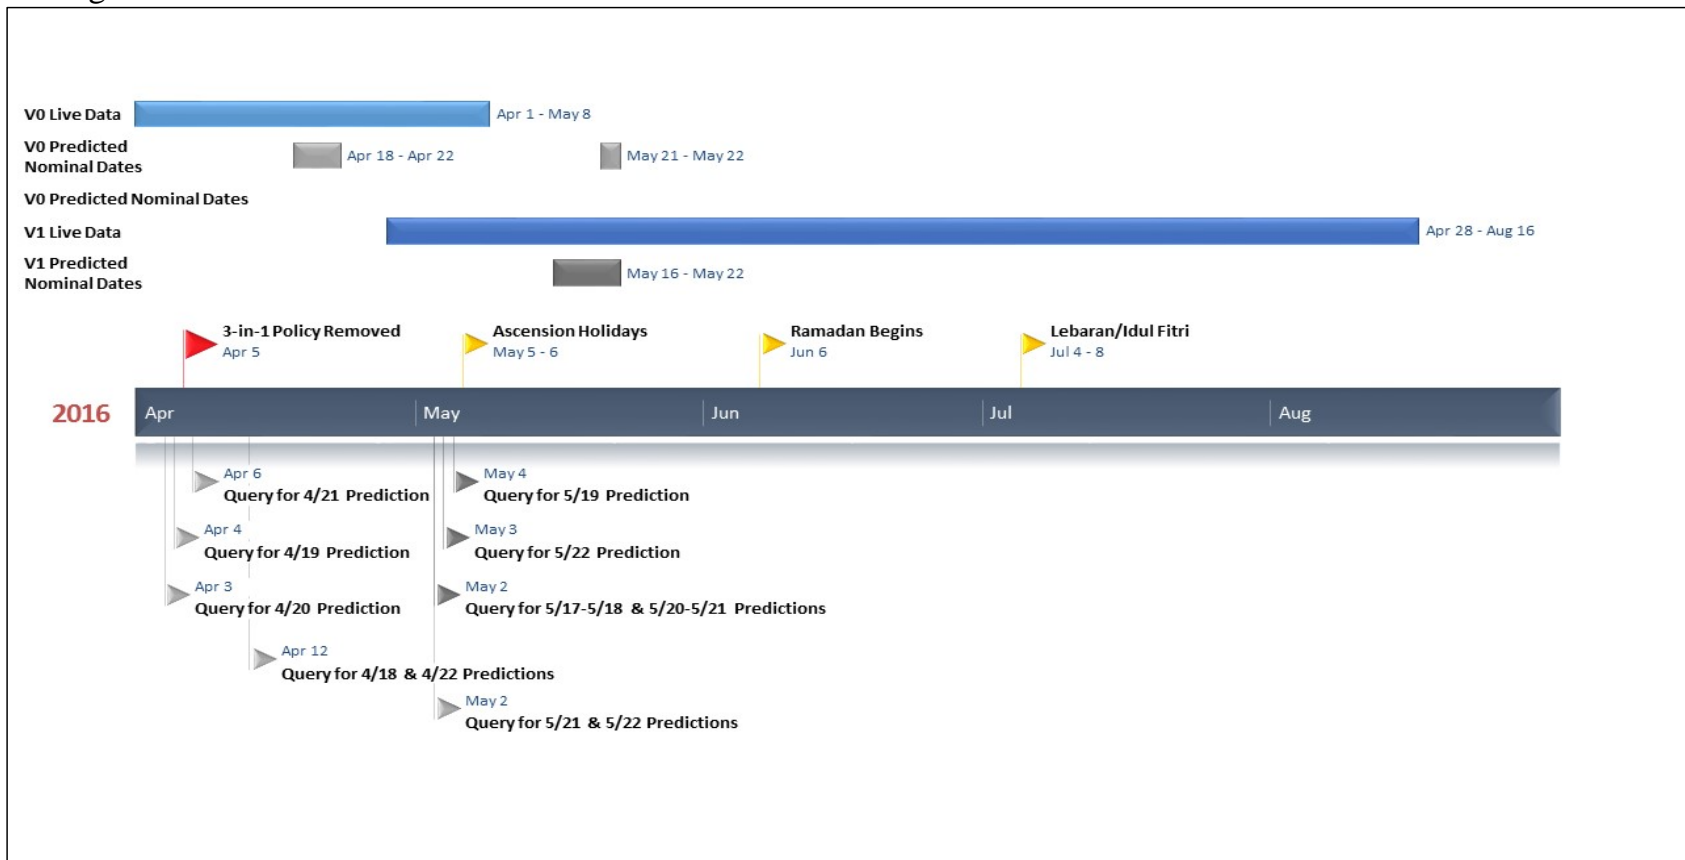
V0 Live Data
Apr 1 - May 8

V0 Predicted Nominal Dates
Apr 18 - Apr 22
May 21 - May 22

V0 Predicted Nominal Dates

V1 Live Data
Apr 28 - Aug 16

V1 Predicted Nominal Dates
May 16 - May 22

3-in-1 Policy Removed
Apr 5

Ascension Holidays
May 5 - 6

Ramadan Begins
Jun 6

Lebaran/Idul Fitri
Jul 4 - 8

2016
Apr
May
Jun
Jul
Aug

Apr 6
Query for 4/21 Prediction

Apr 4
Query for 4/19 Prediction

Apr 3
Query for 4/20 Prediction

Apr 12
Query for 4/18 & 4/22 Predictions

May 4
Query for 5/19 Prediction

May 3
Query for 5/22 Prediction

May 2
Query for 5/17-5/18 & 5/20-5/21 Predictions

May 2
Query for 5/21 & 5/22 Predictions